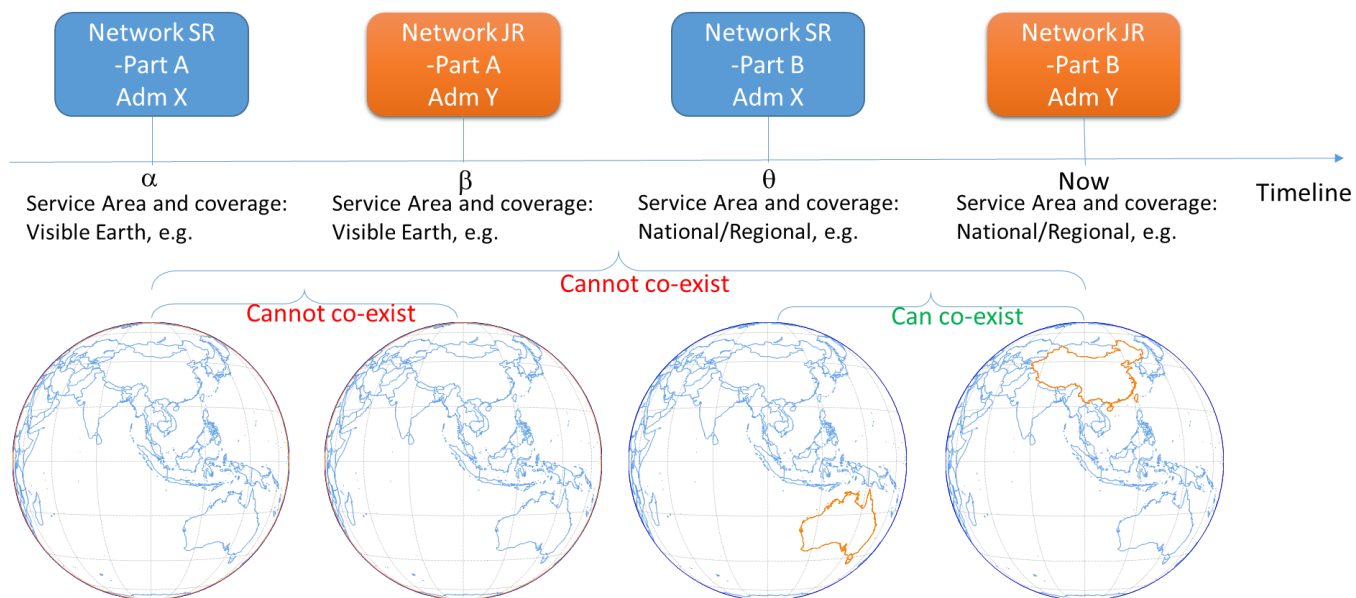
Network SR
-Part A
Adm X

Network JR
-Part A
Adm Y

Network SR
-Part B
Adm X

Network JR
-Part B
Adm Y

$\alpha$
Service Area and coverage:
Visible Earth, e.g.

$\beta$
Service Area and coverage:
Visible Earth, e.g.

$\theta$
Service Area and coverage:
National/Regional, e.g.

Now
Service Area and coverage:
National/Regional, e.g.

Timeline

Cannot co-exist

Cannot co-exist

Can co-exist